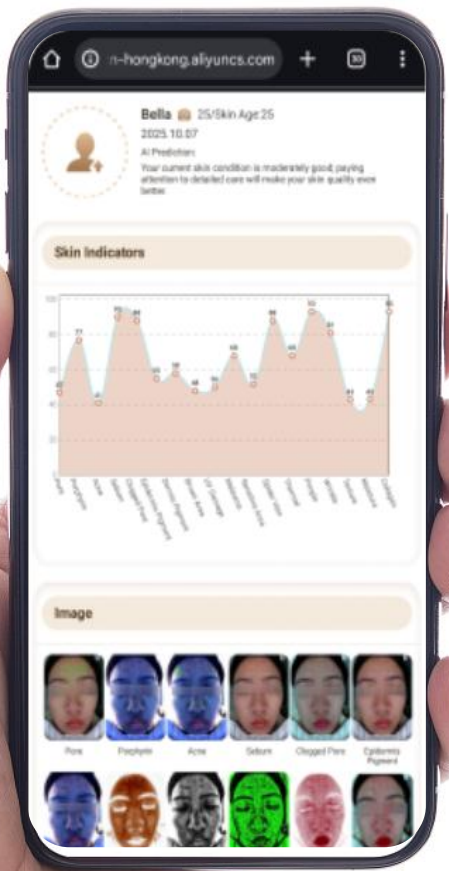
n-hongkong.aliyuncs.com

30

Bella 25/Skin Age:25

2025.10.07

AI Prediction:

Your current skin condition is moderately good; paying attention to detailed care will make your skin quality even better.

Skin Indicators

Image

Pore

Porphyrin

Acne

Sebum

Clogged Pore

Epidermis Pigment